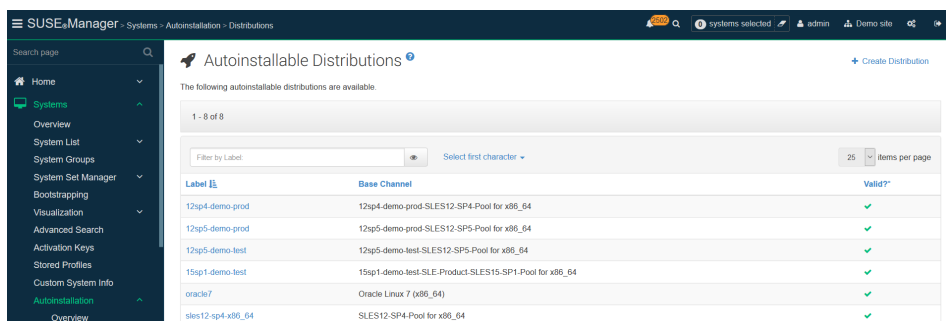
SUSE®Manager > Systems > Autoinstallation > Distributions

2502 0 systems selected admin Demo site

Search page

Home
Systems
Overview
System List
System Groups
System Set Manager
Bootstrapping
Visualization
Advanced Search
Activation Keys
Stored Profiles
Custom System Info
Autoinstallation
Overview

Autoinstallable Distributions

+ Create Distribution

The following autoinstallable distributions are available.

1 - 8 of 8

Filter by Label

Select first character

25 items per page

| Label | Base Channel | Valid?* |
|---|---|---|
| 12sp4-demo-prod | 12sp4-demo-prod-SLES12-SP4-Pool for x86_64 | ✔ |
| 12sp5-demo-prod | 12sp5-demo-prod-SLES12-SP5-Pool for x86_64 | ✔ |
| 12sp5-demo-test | 12sp5-demo-test-SLES12-SP5-Pool for x86_64 | ✔ |
| 15sp1-demo-test | 15sp1-demo-test-SLE-Product-SLES15-SP1-Pool for x86_64 | ✔ |
| oracle7 | Oracle Linux 7 (x86_64) | ✔ |
| sles12-sp4-x86_64 | SLES12-SP4-Pool for x86_64 | ✔ |